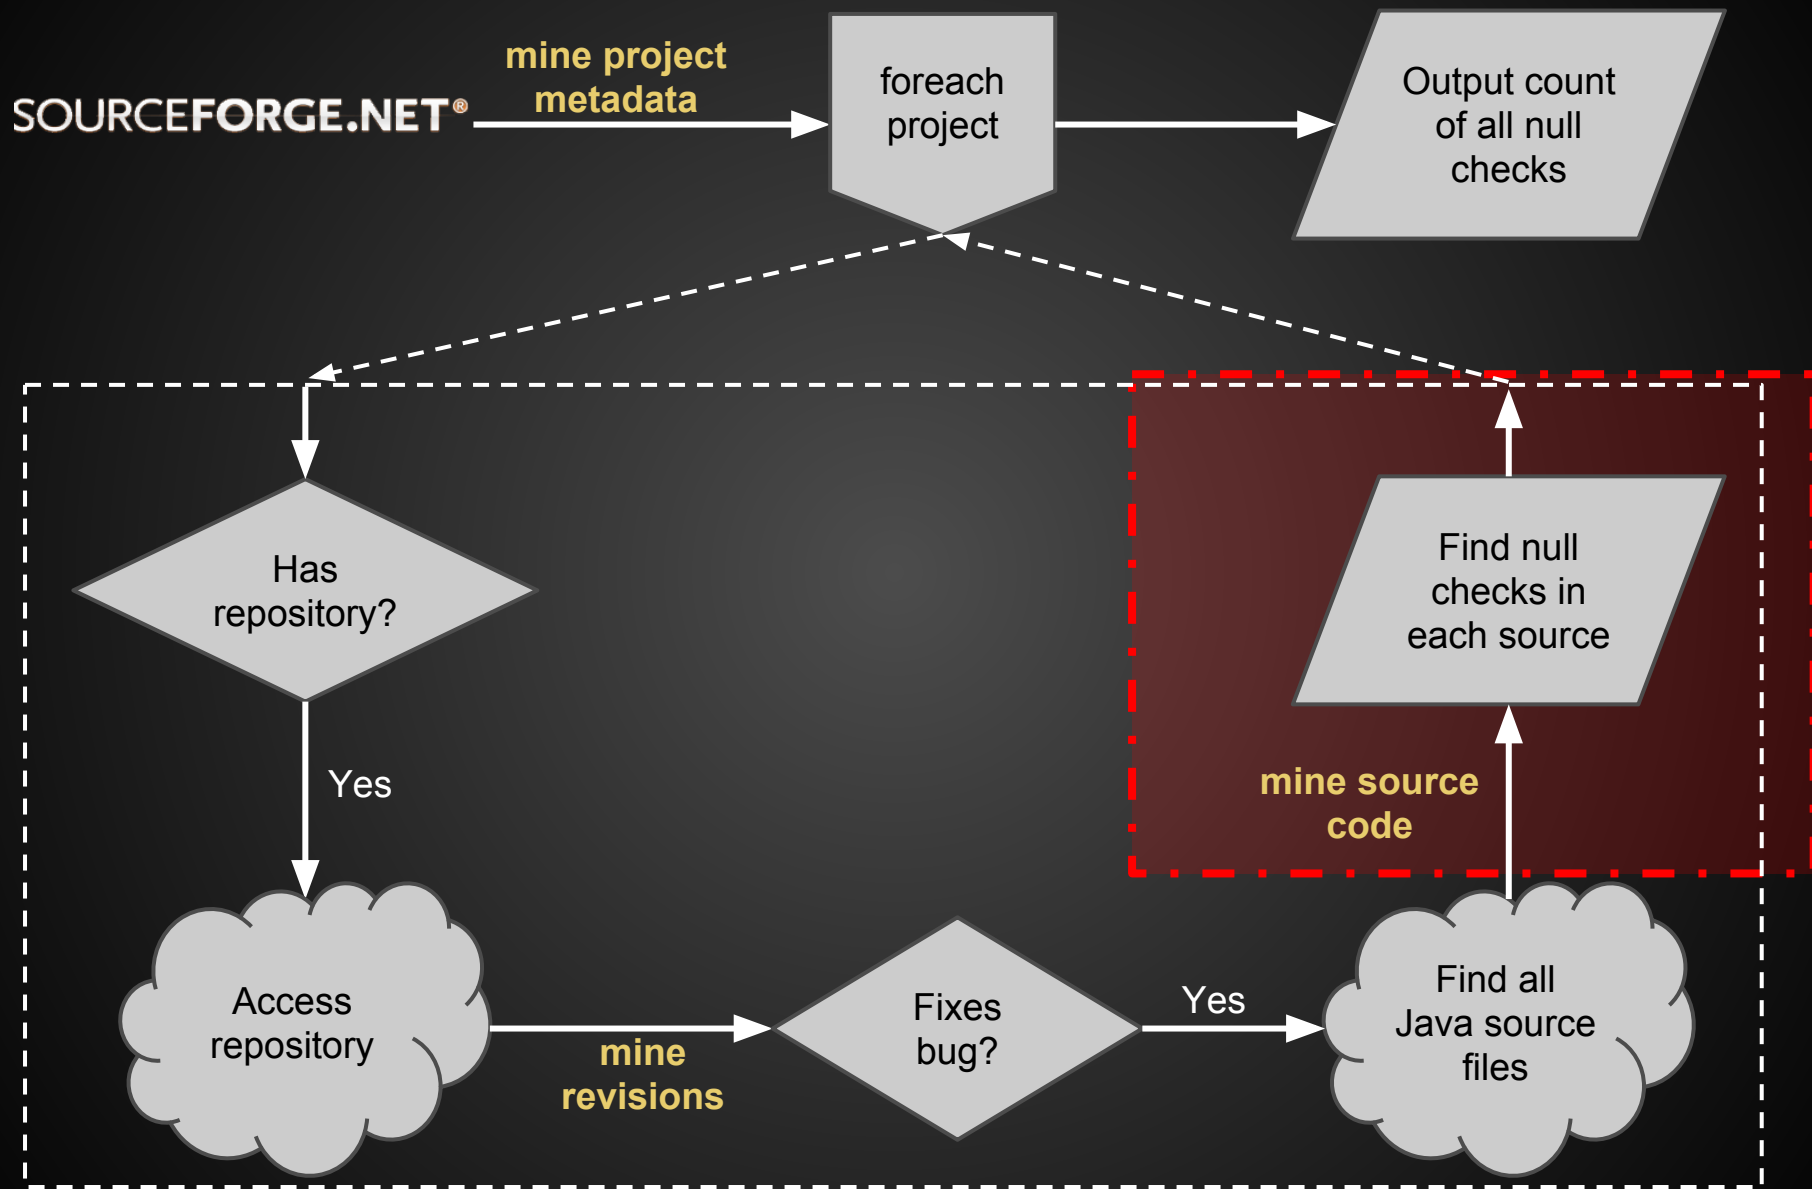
SOURCEFORGE.NET®

mine project metadata

foreach project

Output count of all null checks

Has repository?

Yes

Find null checks in each source

mine source code

Access repository

mine revisions

Fixes bug?

Yes

Find all Java source files